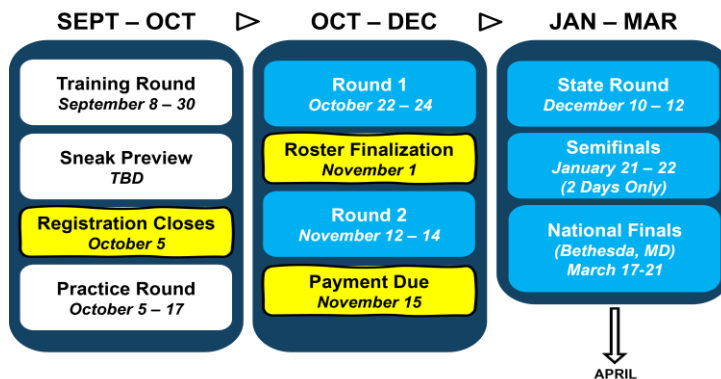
SEPT – OCT

Training Round
September 8 – 30

Sneak Preview
TBD

Registration Closes
October 5

Practice Round
October 5 – 17

OCT – DEC

Round 1
October 22 – 24

Roster Finalization
November 1

Round 2
November 12 – 14

Payment Due
November 15

JAN – MAR

State Round
December 10 – 12

Semifinals
January 21 – 22
(2 Days Only)

National Finals
(Bethesda, MD)
March 17-21

APRIL